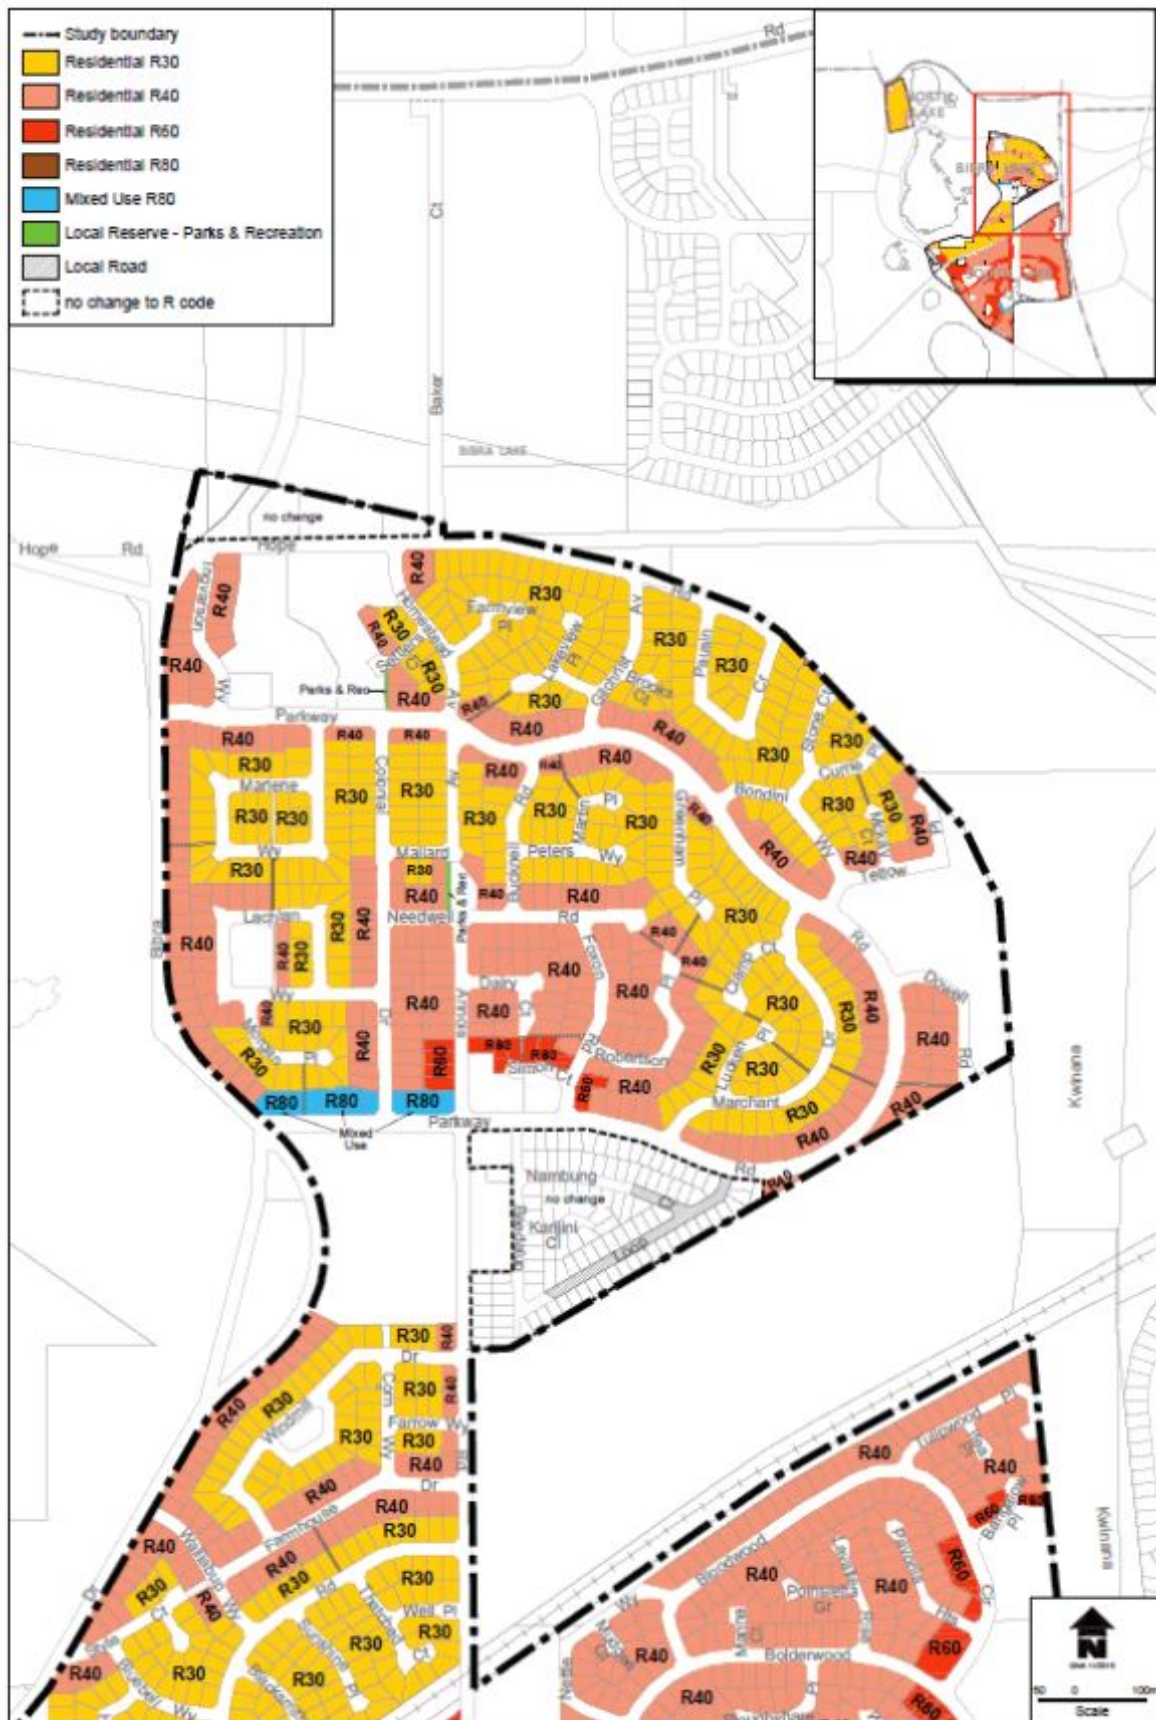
Study boundary
Residential R30
Residential R40
Residential R60
Residential R80
Mixed Use R80
Local Reserve - Parks & Recreation
Local Road
no change to R code

Rd
Baker
Ct
BIBRA LAKE
no change
Hope Rd
Hope
Bibra
R40
R30
R60
R80
Earthview Pl
Lakeview Pl
Homestead Av
Sunrise Ct
Gilchrist Av
Brooks Ct
Paulin Cr
Stone Ct
Currie Pl
McKay Ct
Bondini Wy
Yellow
Parks & Rec
Parkway
Marlene Wy
Colonial
Mallard
Needwell Rd
Parks & Rec
Bucknell
Martin Pl
Peters Wy
Greenham Pl
Lachlan Wy
Dairy Ct
Amery
Fasson
Camp Ct
Dowse Rd
Morgan Pl
Dr
Robertson
Simon Ct
Lucken Pl
Marchant Dr
Parkway
Mixed Use
Kwinana
Nambung Ct
no change
Karijini Ct
Loop
Rd
Woodhill
Corn Wy
Farrow Wy
Farmhouse Rd
Wattleup Wy
Thistle
Wheat Pl
Ct
Dr
Wy
Bloodwood
Tallowwood Pl
Bartlett Pl
Pomegranate Gr
Bolderwood
Marri Ct
Nettle
Cr
Kwinana
N
Scale
50 0 100m